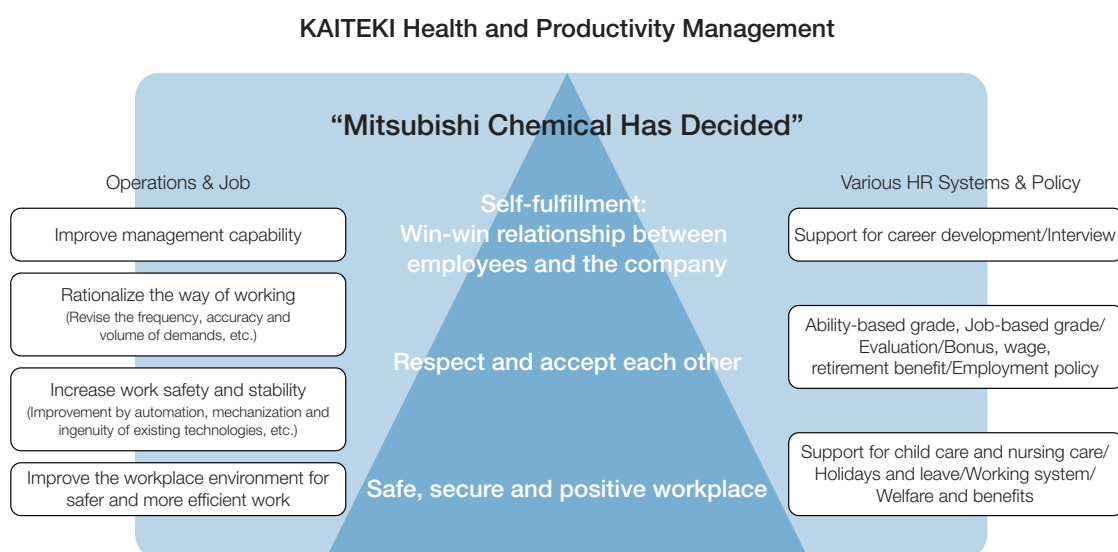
KAITEKI Health and Productivity Management

“Mitsubishi Chemical Has Decided”

Operations & Job

Improve management capability

Rationalize the way of working
(Revise the frequency, accuracy and volume of demands, etc.)

Increase work safety and stability
(Improvement by automation, mechanization and ingenuity of existing technologies, etc.)

Improve the workplace environment for safer and more efficient work

Self-fulfillment:
Win-win relationship between employees and the company

Respect and accept each other

Safe, secure and positive workplace

Various HR Systems & Policy

Support for career development/Interview

Ability-based grade, Job-based grade/ Evaluation/Bonus, wage, retirement benefit/Employment policy

Support for child care and nursing care/ Holidays and leave/Working system/ Welfare and benefits